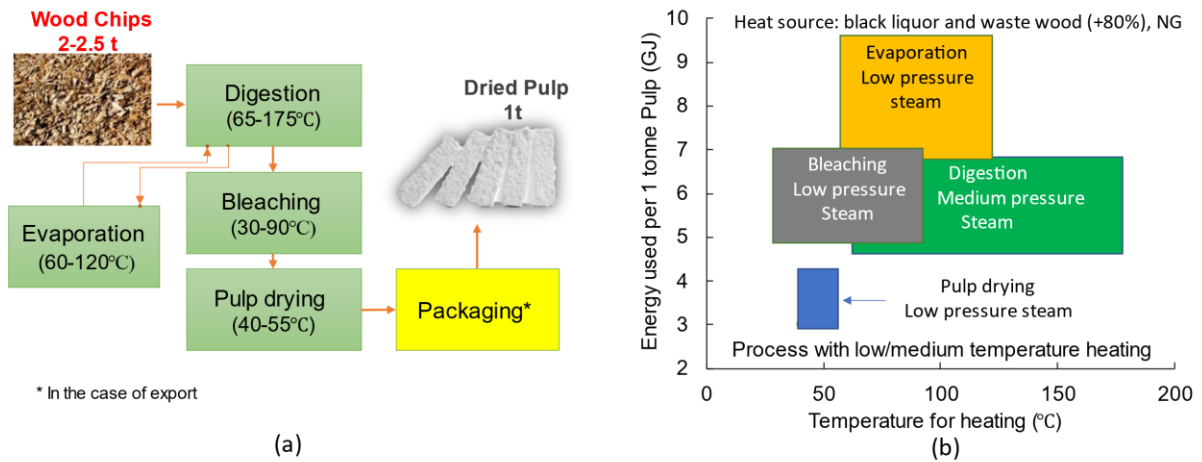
Wood Chips
2-2.5 t

Digestion
(65-175℃)

Bleaching
(30-90℃)

Evaporation
(60-120℃)

Pulp drying
(40-55℃)

Packaging*

Dried Pulp
1t

* In the case of export

(a)

Heat source: black liquor and waste wood (+80%), NG

Evaporation
Low pressure
steam

Bleaching
Low pressure
Steam

Digestion
Medium pressure
Steam

Pulp drying
Low pressure steam

Process with low/medium temperature heating

Energy used per 1 tonne Pulp (GJ)

10
9
8
7
6
5
4
3
2

0
50
100
150
200

Temperature for heating (℃)

(b)